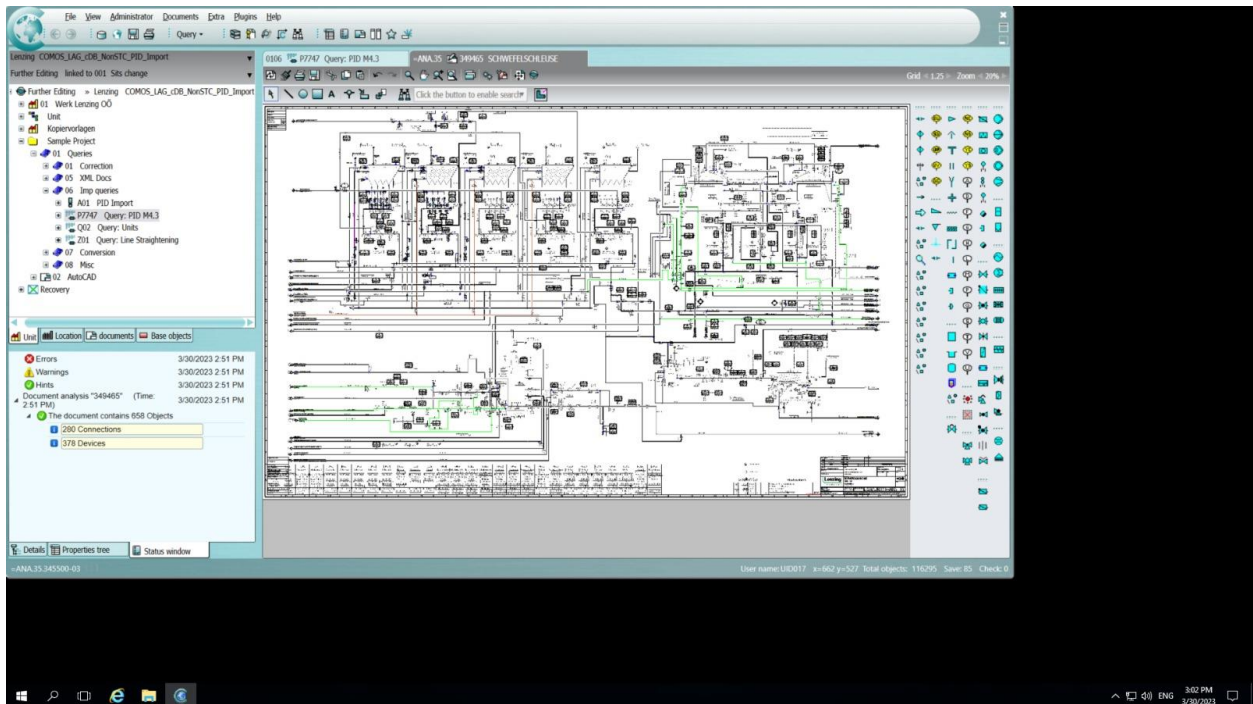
File View Administrator Documents Extra Plugins Help

Query

Lenzing COMOS_LAG_cDB_NonSTC_PID_Import

Further Editing linked to 001 Sits change

Further Editing » Lenzing COMOS_LAG_cDB_NonSTC_PID_Import

01 Werk Lenzing OÖ
Unit
Kopiervorlagen
Sample Project
01 Queries
01 Correction
05 XML Docs
06 Imp queries
A01 PID Import
P7747 Query: PID M4.3
Q02 Query: Units
Z01 Query: Line Straightening
07 Conversion
08 Misc
02 AutoCAD
Recovery

Unit | Location | documents | Base objects

Errors 3/30/2023 2:51 PM
Warnings 3/30/2023 2:51 PM
Hints 3/30/2023 2:51 PM
Document analysis "349465" (Time: 2:51 PM) 3/30/2023 2:51 PM
The document contains 658 Objects
280 Connections
378 Devices

Details | Properties tree | Status window

0106 P7747 Query: PID M4.3 | =ANA.35 349465 SCHWEFELSCHLEUSE

Grid < 1.25 > Zoom < 20% >

Click the button to enable search

=ANA.35.345500-03

User name: UID017 x=662 y=527 Total objects: 116295 Save: 85 Check: 0

ENG 3:02 PM 3/30/2023